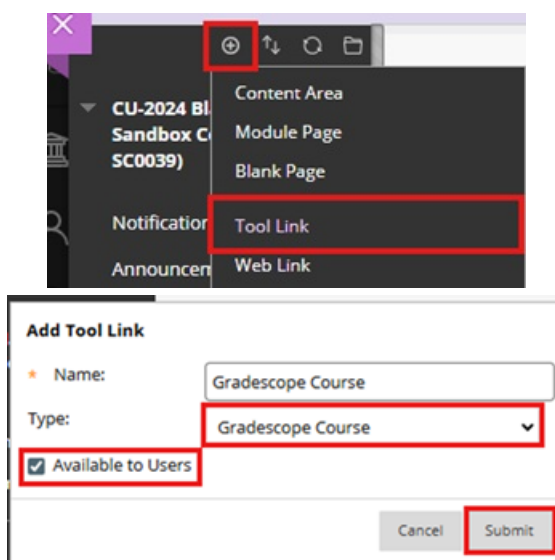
CU-2024 Bl
Sandbox C
SC0039)

Notification

Announcem

Content Area
Module Page
Blank Page
Tool Link
Web Link

Add Tool Link

* Name: Gradescope Course

Type: Gradescope Course

Available to Users

Cancel Submit